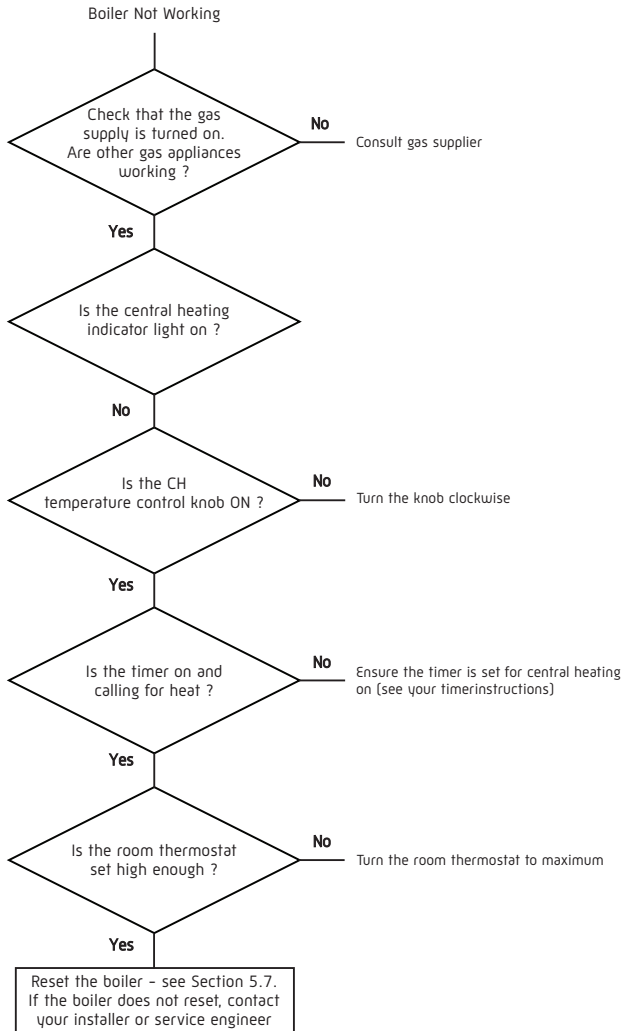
Boiler Not Working

Check that the gas supply is turned on. Are other gas appliances working ?

No

Consult gas supplier

Yes

Is the central heating indicator light on ?

No

Is the CH temperature control knob ON ?

No

Turn the knob clockwise

Yes

Is the timer on and calling for heat ?

No

Ensure the timer is set for central heating on (see your timerinstructions)

Yes

Is the room thermostat set high enough ?

No

Turn the room thermostat to maximum

Yes

Reset the boiler - see Section 5.7. If the boiler does not reset, contact your installer or service engineer